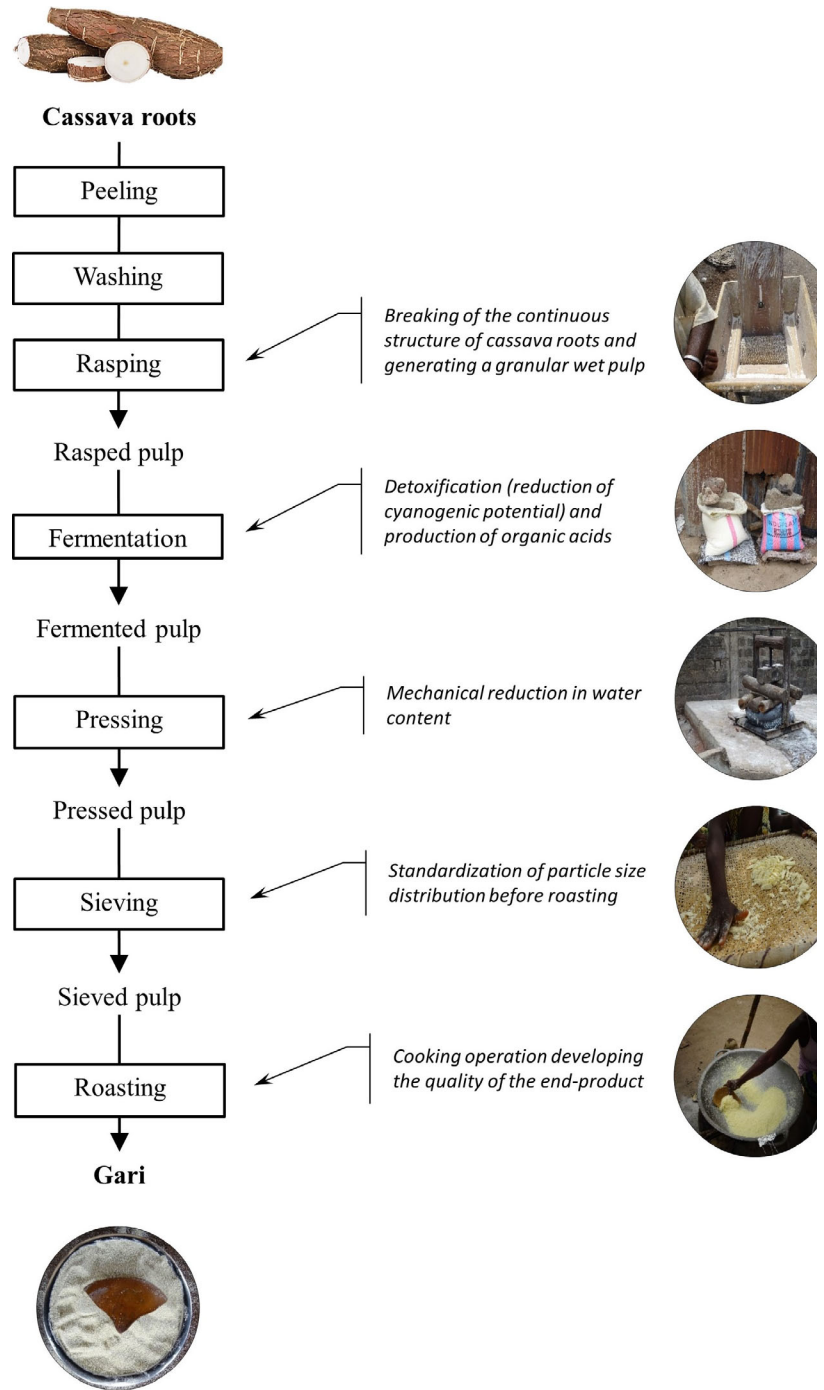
Cassava roots

Peeling

Washing

Rasping

Breaking of the continuous structure of cassava roots and generating a granular wet pulp

Rasped pulp

Fermentation

Detoxification (reduction of cyanogenic potential) and production of organic acids

Fermented pulp

Pressing

Mechanical reduction in water content

Pressed pulp

Sieving

Standardization of particle size distribution before roasting

Sieved pulp

Roasting

Cooking operation developing the quality of the end-product

Gari